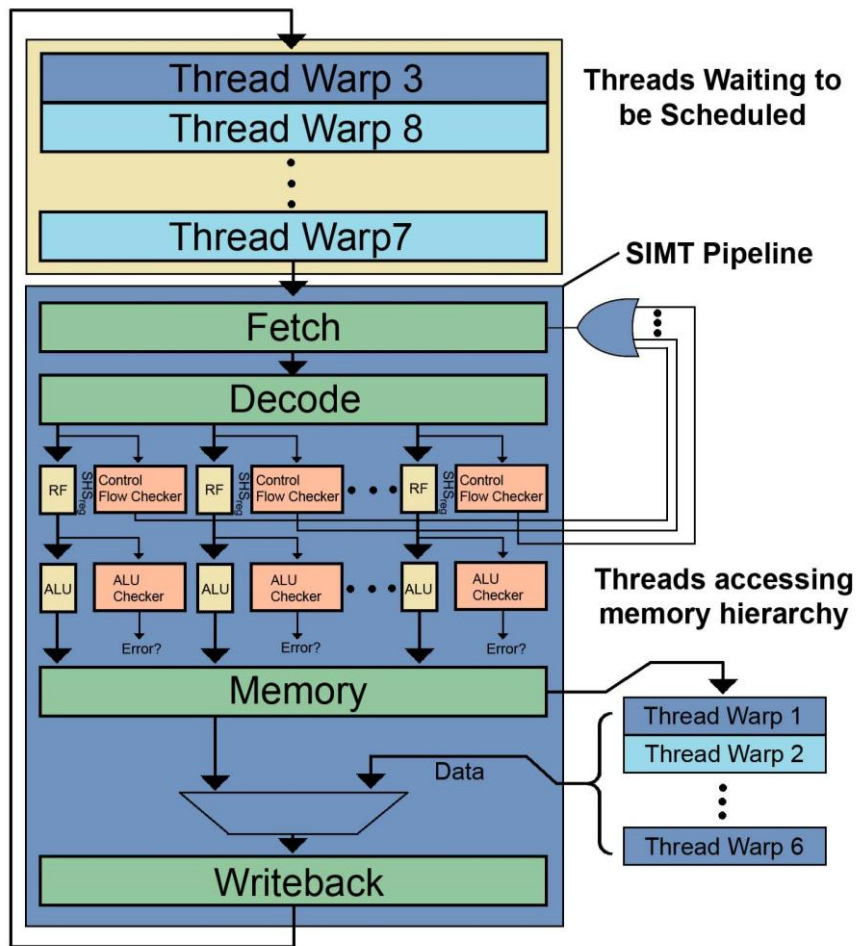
Thread Warp 3
Thread Warp 8
Thread Warp7

Threads Waiting to be Scheduled

SIMT Pipeline

Fetch
Decode

RF
$SHS_{reg}$
Control Flow Checker
RF
$SHS_{reg}$
Control Flow Checker
RF
$SHS_{reg}$
Control Flow Checker

ALU
ALU Checker
Error?
ALU
ALU Checker
Error?
ALU
ALU Checker
Error?

Threads accessing memory hierarchy

Memory

Thread Warp 1
Thread Warp 2
Thread Warp 6

Data

Writeback